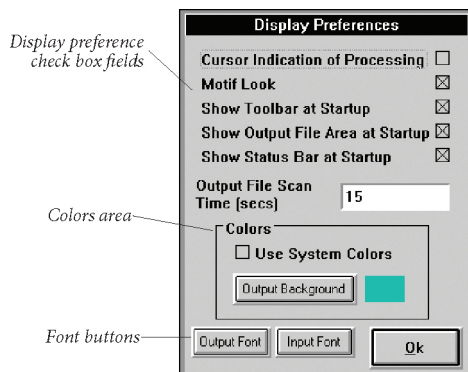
Display preference check box fields

Colors area

Font buttons

Display Preferences

Cursor Indication of Processing

Motif Look

Show Toolbar at Startup

Show Output File Area at Startup

Show Status Bar at Startup

Output File Scan Time (secs)

15

Colors

Use System Colors

Output Background

Output Font

Input Font

Ok